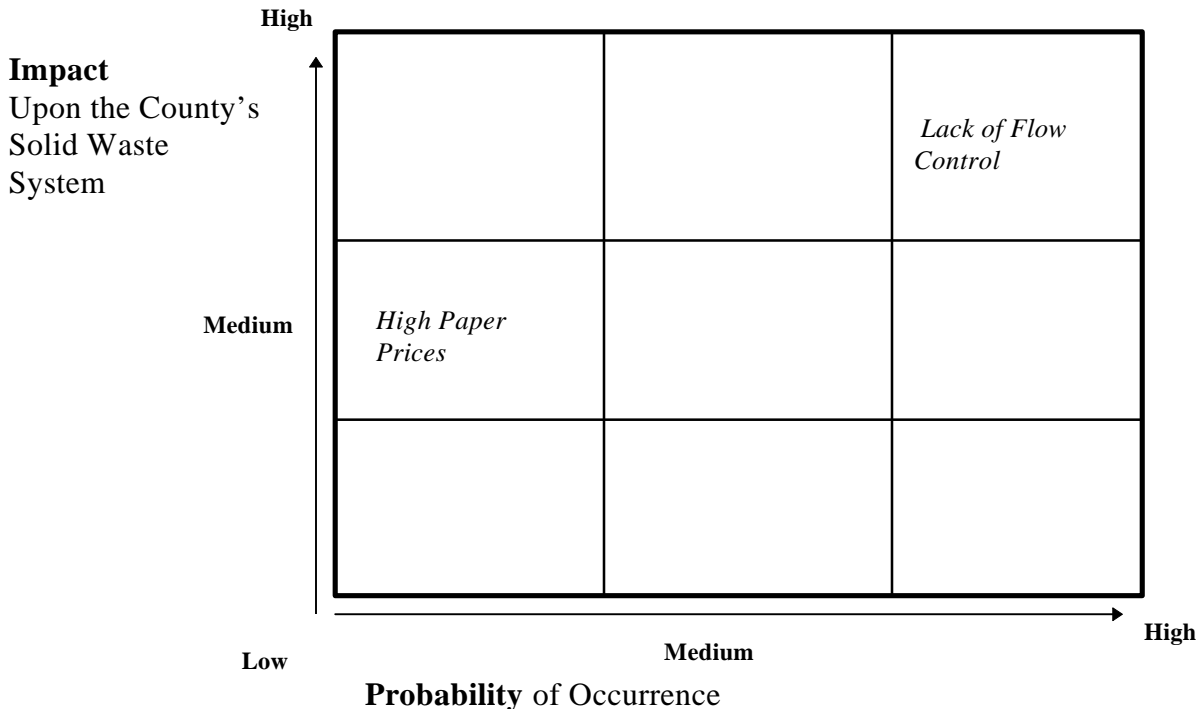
High

**Impact**
Upon the County's Solid Waste System

|  |  |  |
|---|---|---|
|  |  | *Lack of Flow Control* |
| *High Paper Prices* |  |  |
|  |  |  |

Medium

Low

Medium

High

**Probability** of Occurrence